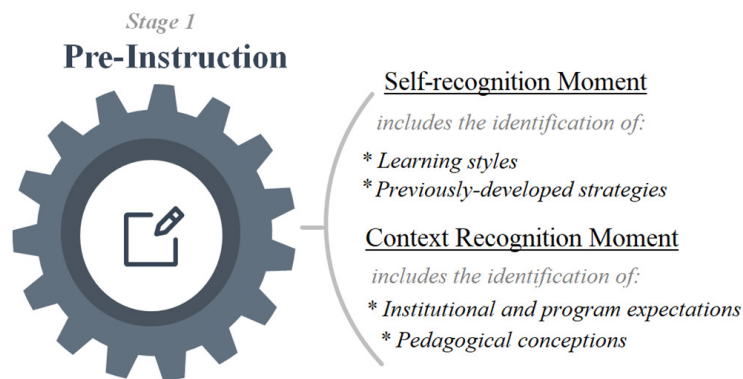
Stage 1
Pre-Instruction

Self-recognition Moment
includes the identification of:
* Learning styles
* Previously-developed strategies

Context Recognition Moment
includes the identification of:
* Institutional and program expectations
* Pedagogical conceptions